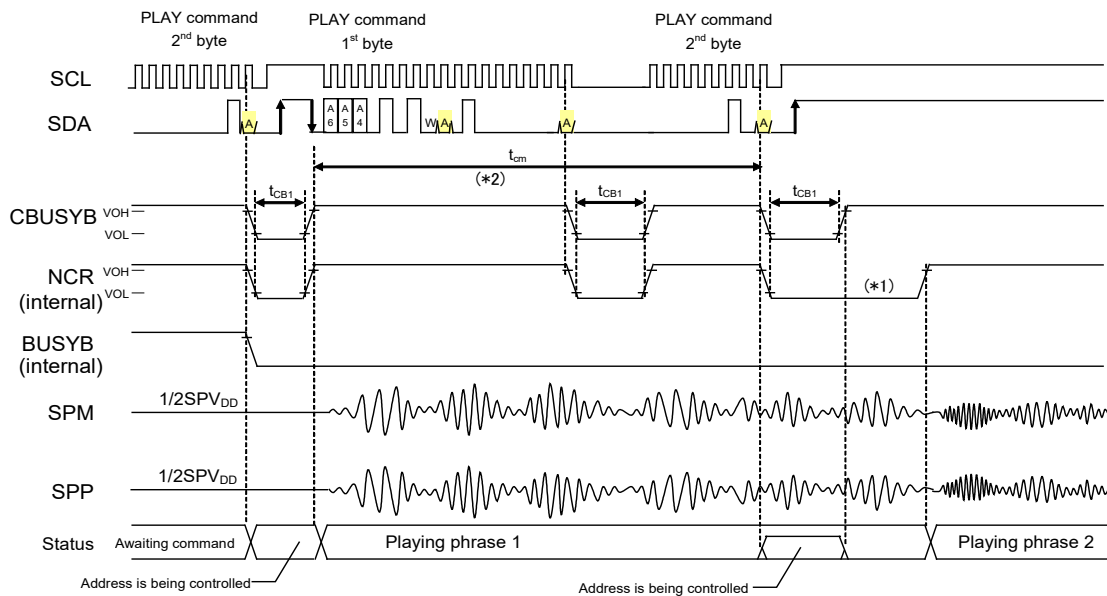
PLAY command 2nd byte

PLAY command 1st byte

PLAY command 2nd byte

SCL

SDA

A

A 6

A 5

A 4

W

A

A

A

$t_{cm}$

(*2)

$t_{CB1}$

$t_{CB1}$

$t_{CB1}$

CBUSYB

VOH

VOL

NCR (internal)

VOH

VOL

(*1)

BUSYB (internal)

SPM

$1/2SPV_{DD}$

SPP

$1/2SPV_{DD}$

Status

Awaiting command

Playing phrase 1

Playing phrase 2

Address is being controlled

Address is being controlled